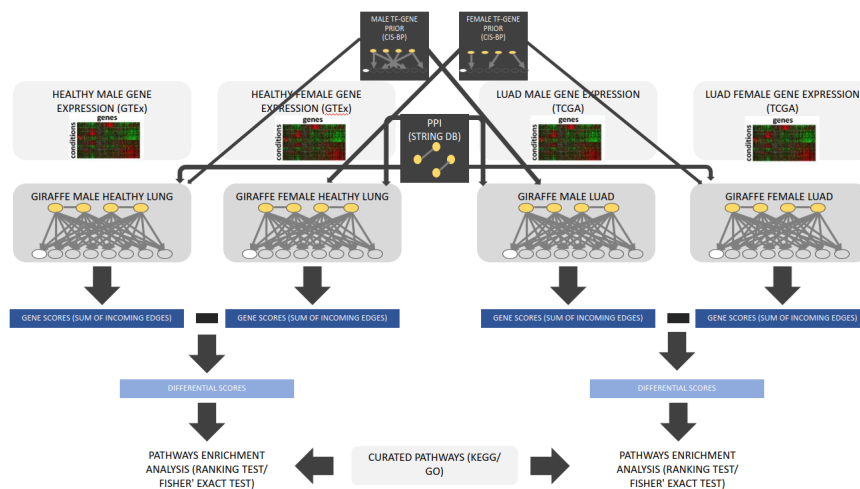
MALE TF-GENE PRIOR (CIS-BP)

FEMALE TF-GENE PRIOR (CIS-BP)

HEALTHY MALE GENE EXPRESSION (GTEx)

genes

conditions

HEALTHY FEMALE GENE EXPRESSION (GTEx)

genes

conditions

PPI (STRING DB)

LUAD MALE GENE EXPRESSION (TCGA)

genes

conditions

LUAD FEMALE GENE EXPRESSION (TCGA)

genes

conditions

GIRAFFE MALE HEALTHY LUNG

GIRAFFE FEMALE HEALTHY LUNG

GIRAFFE MALE LUAD

GIRAFFE FEMALE LUAD

GENE SCORES (SUM OF INCOMING EDGES)

GENE SCORES (SUM OF INCOMING EDGES)

GENE SCORES (SUM OF INCOMING EDGES)

GENE SCORES (SUM OF INCOMING EDGES)

DIFFERENTIAL SCORES

DIFFERENTIAL SCORES

PATHWAYS ENRICHMENT ANALYSIS (RANKING TEST/ FISHER' EXACT TEST)

CURATED PATHWAYS (KEGG/ GO)

PATHWAYS ENRICHMENT ANALYSIS (RANKING TEST/ FISHER' EXACT TEST)